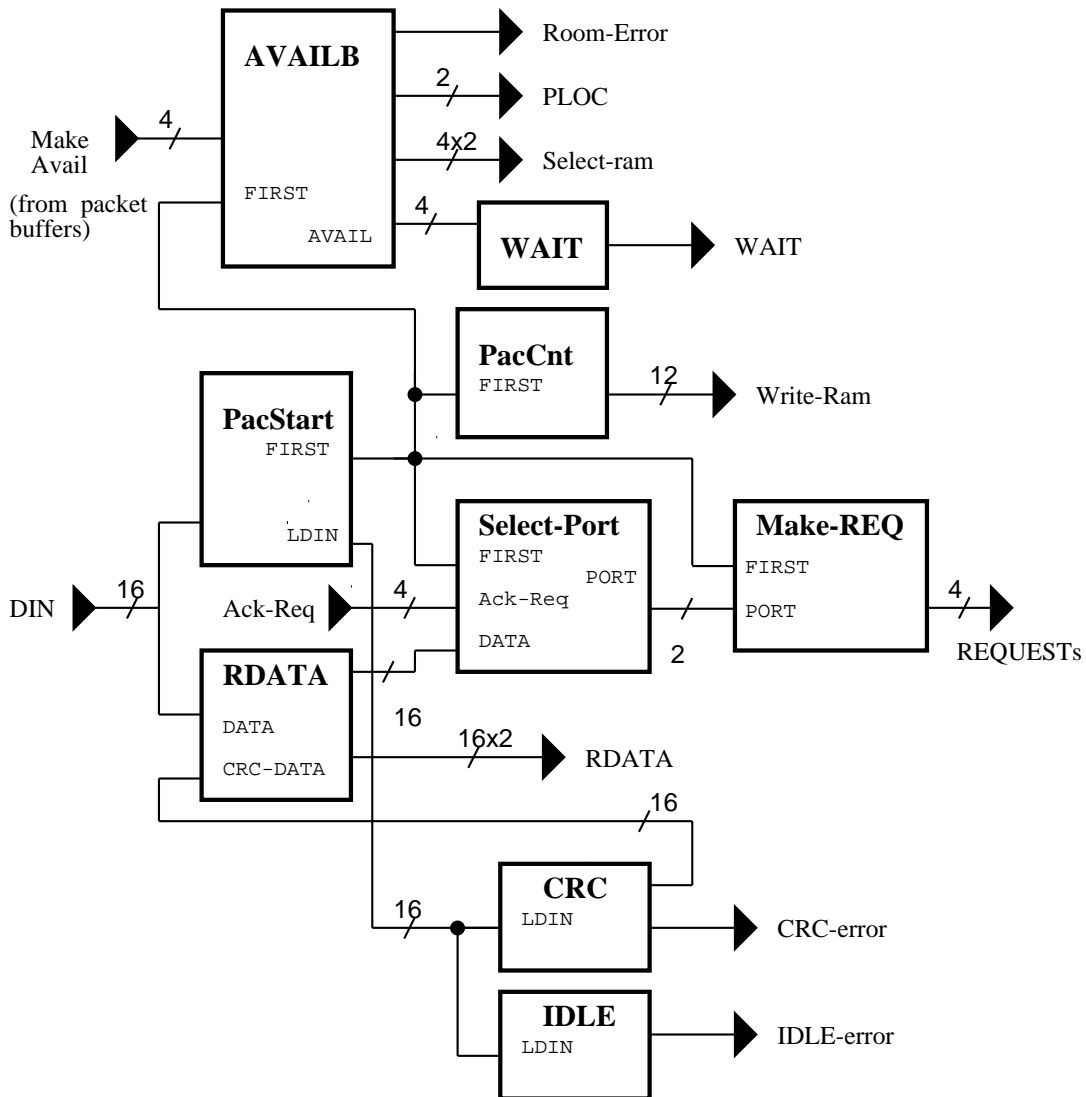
AVAILB
Room-Error
2
PLOC
4
Make Avail
4x2
Select-ram
(from packet buffers)
FIRST
4
AVAIL
WAIT
WAIT
PacCnt
FIRST
12
Write-Ram
PacStart
FIRST
LDIN
Select-Port
FIRST
PORT
Ack-Req
DATA
Make-REQ
FIRST
PORT
DIN
16
Ack-Req
4
4
REQUESTs
2
RDATA
DATA
CRC-DATA
16
16x2
RDATA
16
CRC
LDIN
16
CRC-error
IDLE
LDIN
IDLE-error